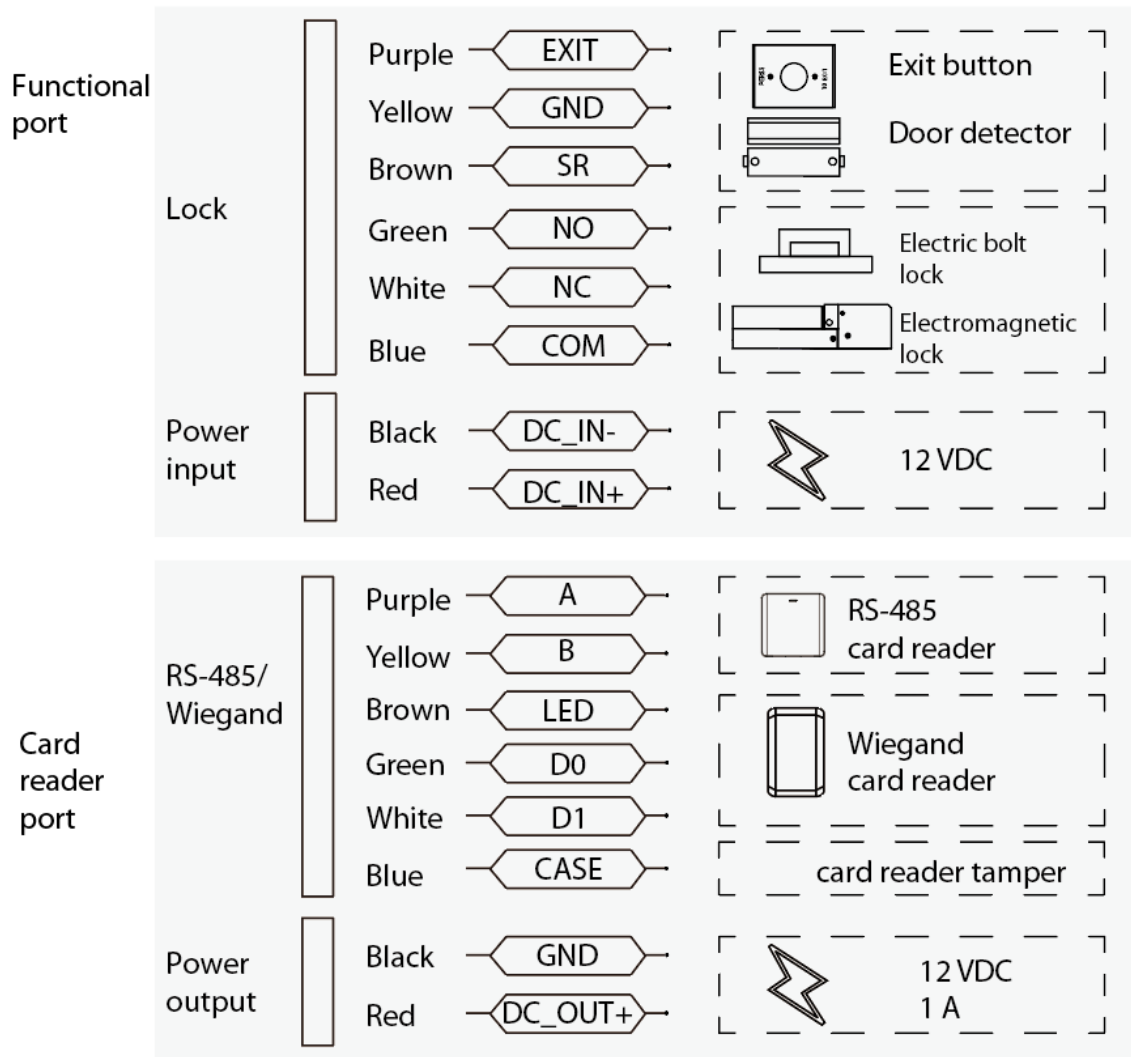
Functional port

Lock

Purple EXIT
Yellow GND
Brown SR
Green NO
White NC
Blue COM

Exit button
Door detector

Electric bolt lock
Electromagnetic lock

Power input

Black DC_IN-
Red DC_IN+

12 VDC

Card reader port

RS-485/ Wiegand

Purple A
Yellow B
Brown LED
Green D0
White D1
Blue CASE

RS-485 card reader
Wiegand card reader
card reader tamper

Power output

Black GND
Red DC_OUT+

12 VDC
1 A